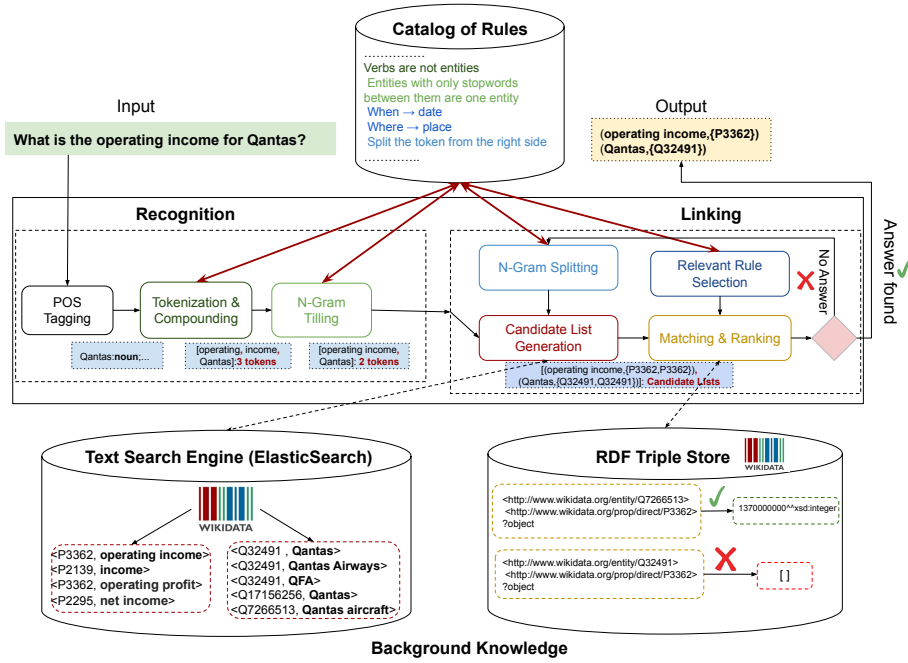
Catalog of Rules

..............

Verbs are not entities

Entities with only stopwords between them are one entity

When → date

Where → place

Split the token from the right side

..............

Input

What is the operating income for Qantas?

Output

(operating income,{P3362})
(Qantas,{Q32491})

Recognition

POS Tagging

Tokenization & Compounding

N-Gram Tilling

Qantas:noun;...

[operating, income, Qantas]:3 tokens

[operating income, Qantas]: 2 tokens

Linking

N-Gram Splitting

Relevant Rule Selection

Candidate List Generation

Matching & Ranking

No Answer

Answer found

[(operating income,{P3362,P3362}), (Qantas,{Q32491,Q32491})]: Candidate Lists

Text Search Engine (ElasticSearch)

WIKIDATA

<P3362, operating income>
<P2139, income>
<P3362, operating profit>
<P2295, net income>

<Q32491 , Qantas>
<Q32491 , Qantas Airways>
<Q32491, QFA>
<Q17156256, Qantas>
<Q7266513, Qantas aircraft>

RDF Triple Store

WIKIDATA

<http://www.wikidata.org/entity/Q7266513>
<http://www.wikidata.org/prop/direct/P3362>
?object

1370000000^^xsd:integer

<http://www.wikidata.org/entity/Q32491>
<http://www.wikidata.org/prop/direct/P3362>
?object

[ ]

Background Knowledge